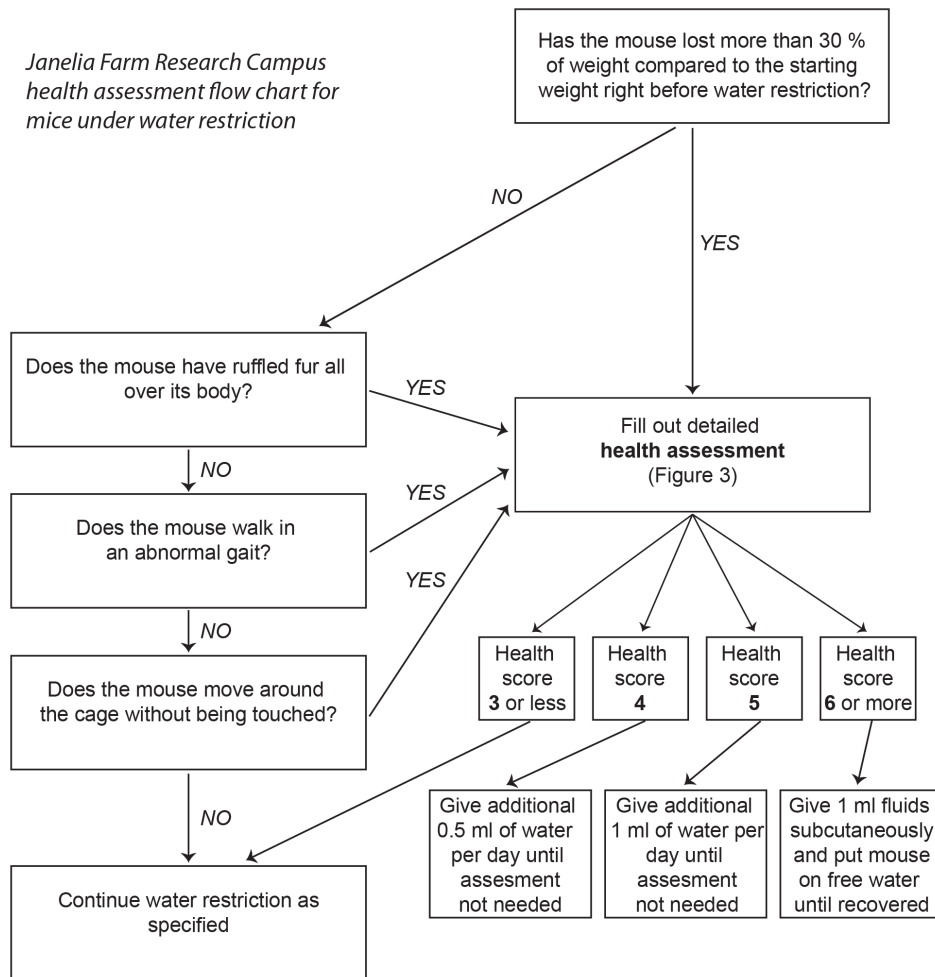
*Janelia Farm Research Campus health assessment flow chart for mice under water restriction*

Has the mouse lost more than 30 % of weight compared to the starting weight right before water restriction?

*NO*

*YES*

Does the mouse have ruffled fur all over its body?

*YES*

*NO*

Fill out detailed **health assessment** (Figure 3)

Does the mouse walk in an abnormal gait?

*YES*

*NO*

*YES*

Does the mouse move around the cage without being touched?

Health score **3** or less

Health score **4**

Health score **5**

Health score **6** or more

*NO*

Give additional 0.5 ml of water per day until assesment not needed

Give additional 1 ml of water per day until assesment not needed

Give 1 ml fluids subcutaneously and put mouse on free water until recovered

Continue water restriction as specified